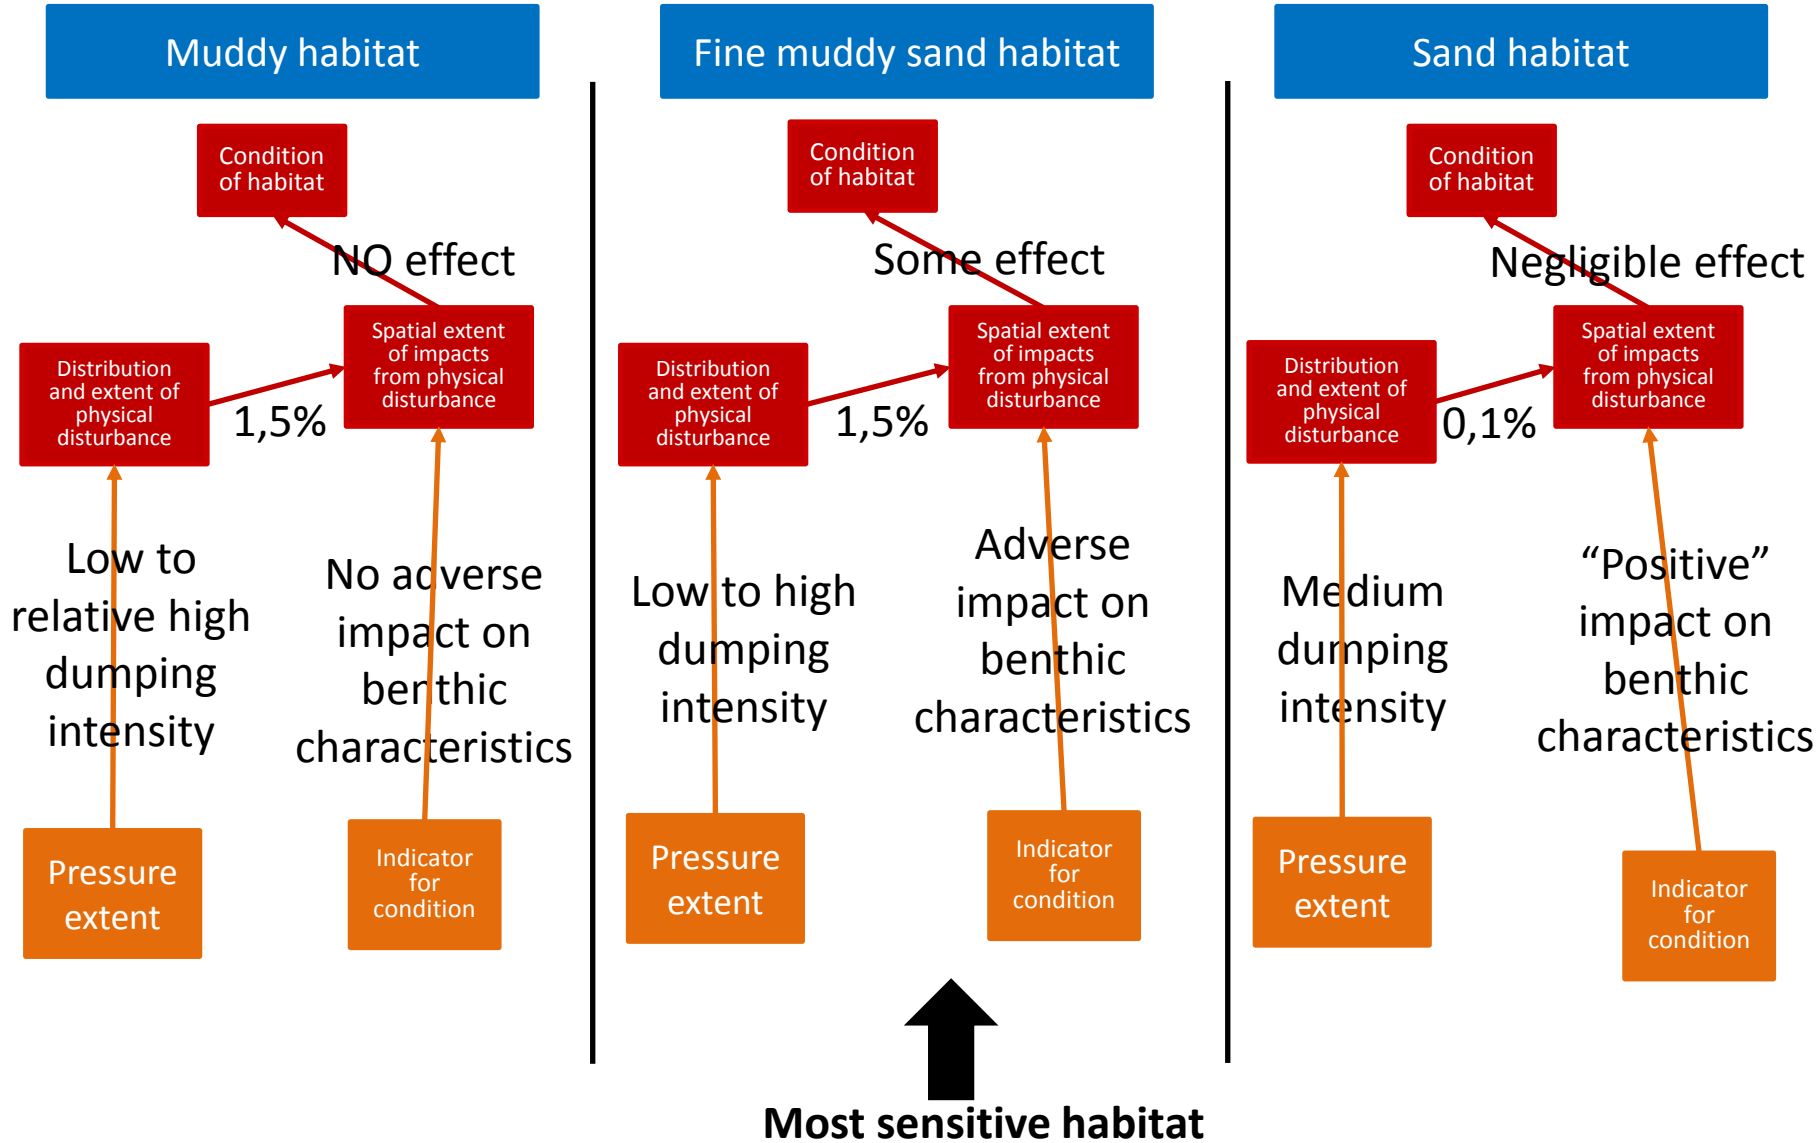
Muddy habitat

Condition of habitat

NO effect

Distribution and extent of physical disturbance

1,5%

Spatial extent of impacts from physical disturbance

Low to relative high dumping intensity

No adverse impact on benthic characteristics

Pressure extent

Indicator for condition

Fine muddy sand habitat

Condition of habitat

Some effect

Distribution and extent of physical disturbance

1,5%

Spatial extent of impacts from physical disturbance

Low to high dumping intensity

Adverse impact on benthic characteristics

Pressure extent

Indicator for condition

Sand habitat

Condition of habitat

Negligible effect

Distribution and extent of physical disturbance

0,1%

Spatial extent of impacts from physical disturbance

Medium dumping intensity

“Positive” impact on benthic characteristics

Pressure extent

Indicator for condition

Most sensitive habitat